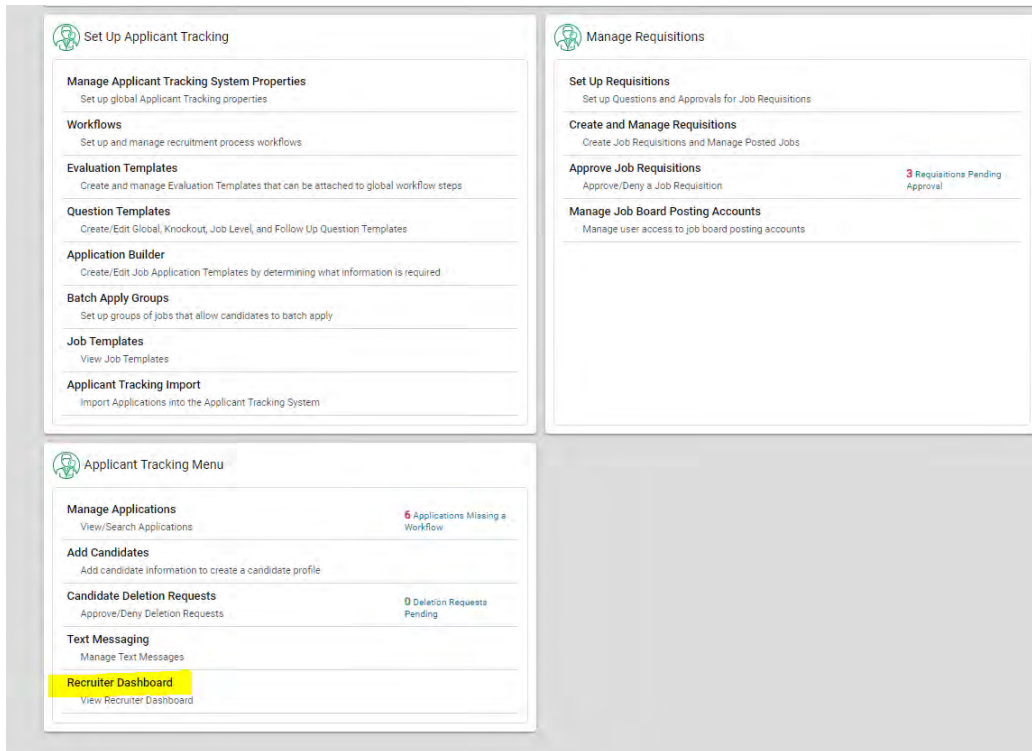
Set Up Applicant Tracking

Manage Applicant Tracking System Properties
Set up global Applicant Tracking properties

Workflows
Set up and manage recruitment process workflows

Evaluation Templates
Create and manage Evaluation Templates that can be attached to global workflow steps

Question Templates
Create/Edit Global, Knockout, Job Level, and Follow Up Question Templates

Application Builder
Create/Edit Job Application Templates by determining what information is required

Batch Apply Groups
Set up groups of jobs that allow candidates to batch apply

Job Templates
View Job Templates

Applicant Tracking Import
Import Applications into the Applicant Tracking System

Manage Requisitions

Set Up Requisitions
Set up Questions and Approvals for Job Requisitions

Create and Manage Requisitions
Create Job Requisitions and Manage Posted Jobs

Approve Job Requisitions
Approve/Deny a Job Requisition

3 Requisitions Pending Approval

Manage Job Board Posting Accounts
Manage user access to job board posting accounts

Applicant Tracking Menu

Manage Applications
View/Search Applications

6 Applications Missing a Workflow

Add Candidates
Add candidate information to create a candidate profile

Candidate Deletion Requests
Approve/Deny Deletion Requests

0 Deletion Requests Pending

Text Messaging
Manage Text Messages

Recruiter Dashboard
View Recruiter Dashboard